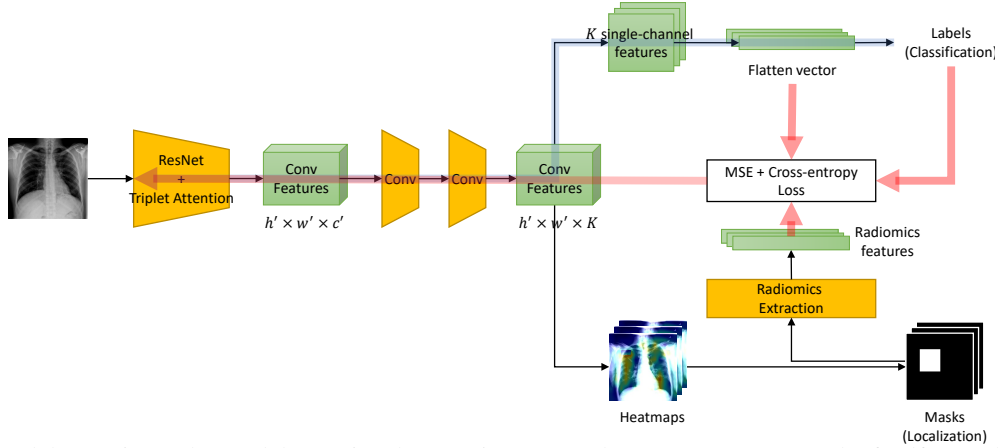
$K$ single-channel features

Flatten vector

Labels (Classification)

ResNet + Triplet Attention

Conv Features

$h' \times w' \times c'$

Conv

Conv

Conv Features

$h' \times w' \times K$

MSE + Cross-entropy Loss

Radiomics features

Radiomics Extraction

Heatmaps

Masks (Localization)